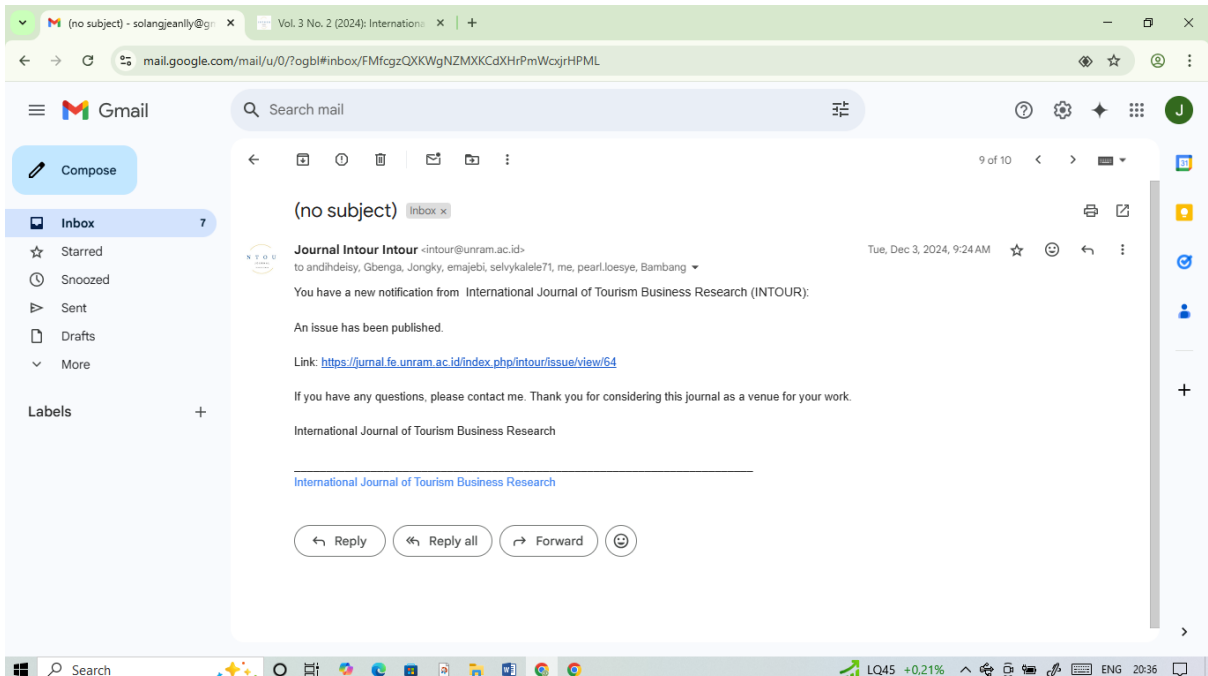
(no subject) - solangjeanlly@gm ×
Vol. 3 No. 2 (2024): Internationa ×
+

mail.google.com/mail/u/0/?ogbl#inbox/FMfcgzQXKWgNZMXKCdXHrPmWcxjrHPML

Gmail

Search mail

J

Compose

Inbox 7
Starred
Snoozed
Sent
Drafts
More

Labels +

9 of 10

(no subject) Inbox ×

Journal Intour Intour <intour@unram.ac.id>
to andihdeisy, Gbenga, Jongky, emajebi, selvykalele71, me, pearl.loesye, Bambang

Tue, Dec 3, 2024, 9:24 AM

You have a new notification from International Journal of Tourism Business Research (INTOUR):

An issue has been published.

Link: https://jurnal.fe.unram.ac.id/index.php/intour/issue/view/64

If you have any questions, please contact me. Thank you for considering this journal as a venue for your work.

International Journal of Tourism Business Research

International Journal of Tourism Business Research

Reply
Reply all
Forward

Search
LQ45 +0,21%
ENG 20:36